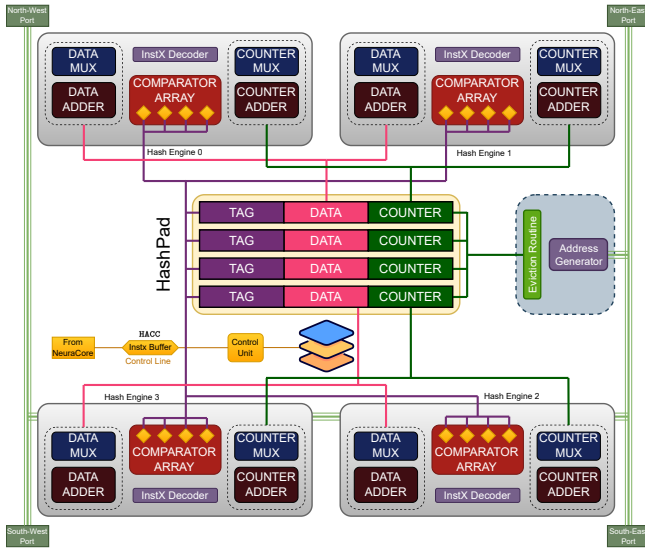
North-West Port

North-East Port

DATA MUX

InstX Decoder

COUNTER MUX

DATA ADDER

COMPARATOR ARRAY

COUNTER ADDER

Hash Engine 0

DATA MUX

InstX Decoder

COUNTER MUX

DATA ADDER

COMPARATOR ARRAY

COUNTER ADDER

Hash Engine 1

HashPad

| TAG | DATA | COUNTER |
|---|---|---|
| TAG | DATA | COUNTER |
| TAG | DATA | COUNTER |
| TAG | DATA | COUNTER |

Eviction Routine

Address Generator

From NeuraCore

HACC

Instx Buffer

Control Line

Control Unit

Hash Engine 3

Hash Engine 2

DATA MUX

COMPARATOR ARRAY

COUNTER MUX

DATA ADDER

COUNTER ADDER

InstX Decoder

DATA MUX

COMPARATOR ARRAY

COUNTER MUX

DATA ADDER

COUNTER ADDER

InstX Decoder

South-West Port

South-East Port